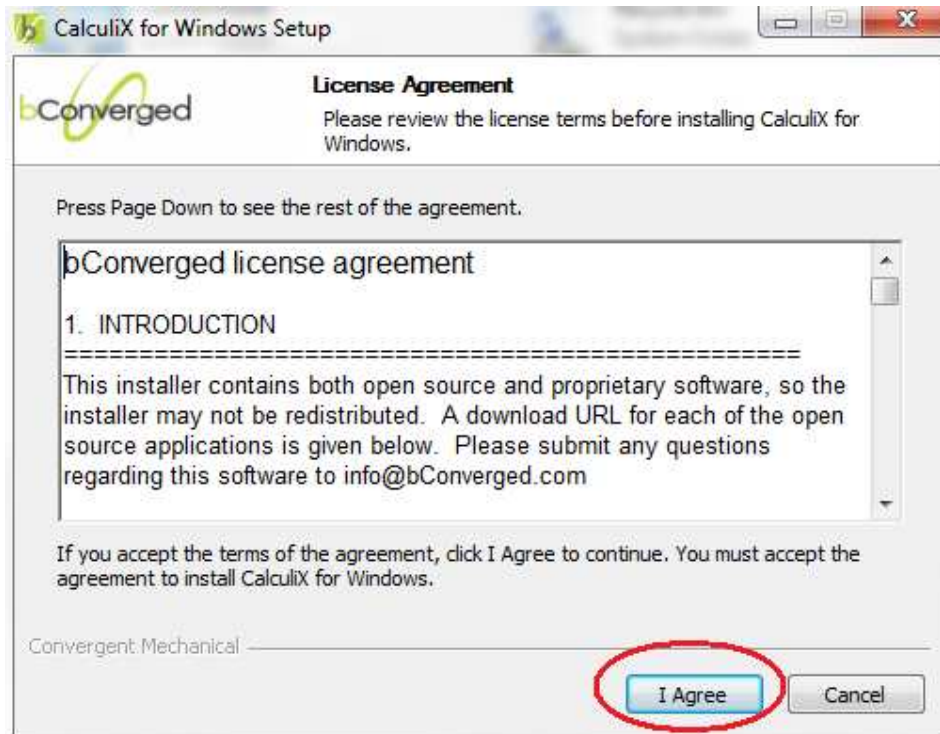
CalculiX for Windows Setup

bConverged

License Agreement
Please review the license terms before installing CalculiX for Windows.

Press Page Down to see the rest of the agreement.

bConverged license agreement

1. INTRODUCTION
==================================================
This installer contains both open source and proprietary software, so the installer may not be redistributed. A download URL for each of the open source applications is given below. Please submit any questions regarding this software to info@bConverged.com

If you accept the terms of the agreement, click I Agree to continue. You must accept the agreement to install CalculiX for Windows.

Convergent Mechanical

I Agree
Cancel